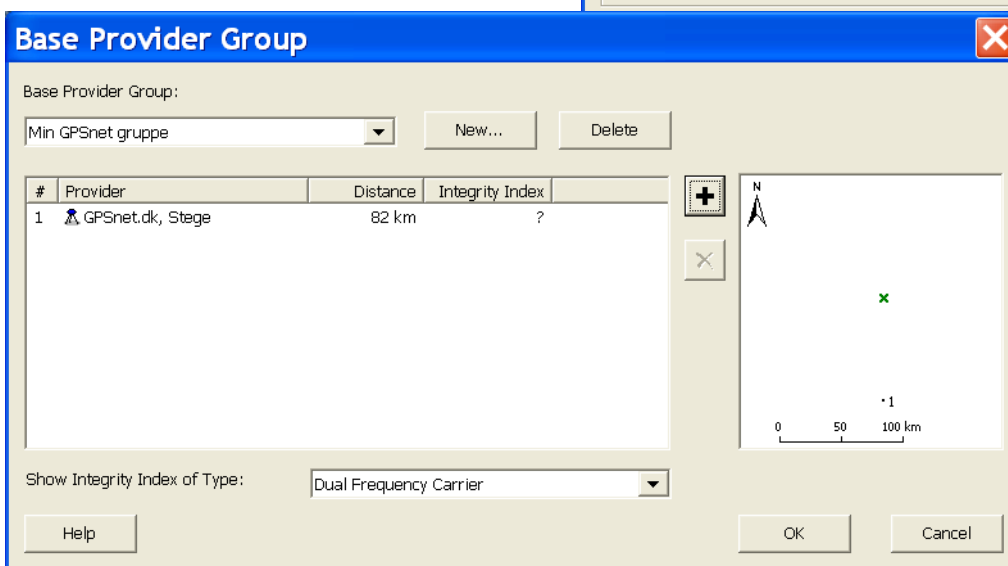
Base Provider Group

Base Provider Group:

Min GPSnet gruppe

New...

Delete

| # | Provider | Distance | Integrity Index |
|---|---|---|---|
| 1 | GPSnet.dk, Stege | 82 km | ? |

N

1

0 50 100 km

Show Integrity Index of Type:

Dual Frequency Carrier

Help

OK

Cancel